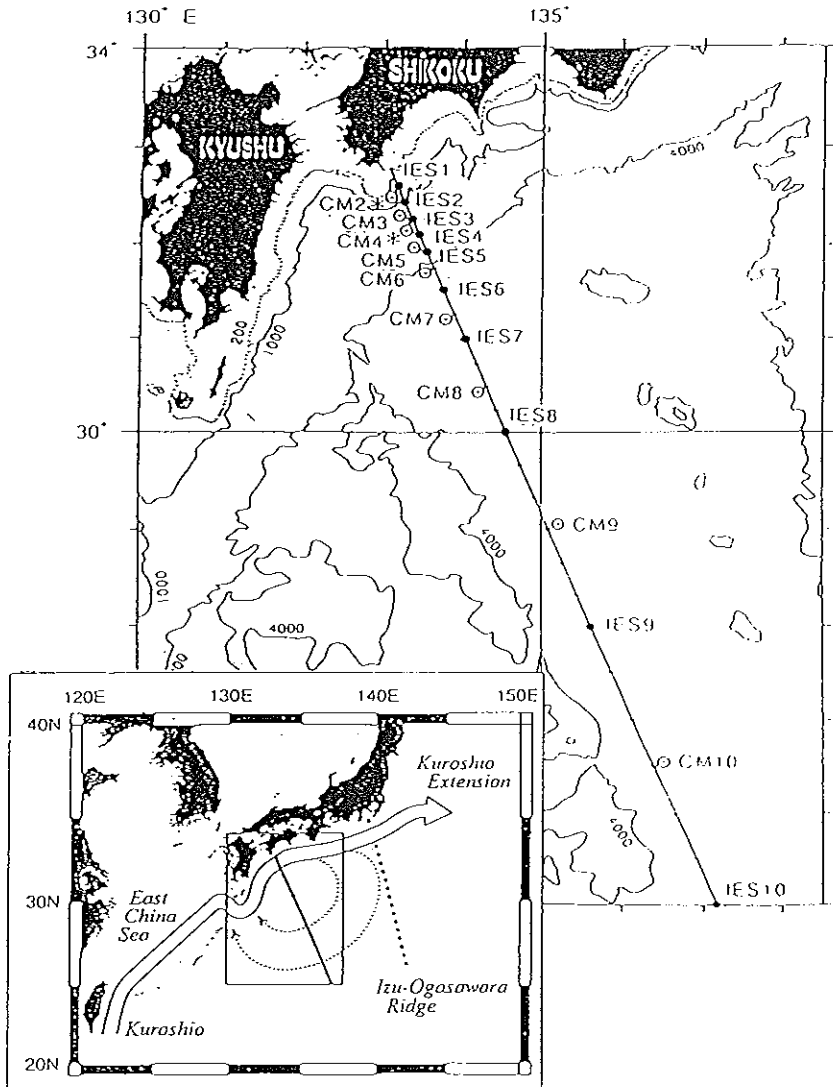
130° E
135°
34°
SHIKOKU
KYUSHU
4000
IES1
CM2
IES2
CM3
IES3
CM4
IES4
CM5
IES5
CM6
IES6
CM7
IES7
200
1000
CM8
IES8
30°
CM9
4000
1000
4000
IES9
CM10
4000
IES10
120E
130E
140E
150E
40N
30N
20N
Kuroshio Extension
East China Sea
Kuroshio
Izu-Ogasawara Ridge